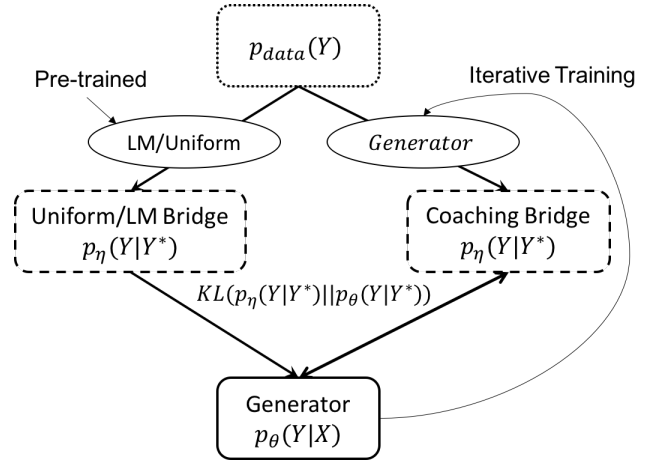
$p_{data}(Y)$

Pre-trained

Iterative Training

LM/Uniform

$Generator$

Uniform/LM Bridge
$p_{\eta}(Y|Y^{*})$

Coaching Bridge
$p_{\eta}(Y|Y^{*})$

$KL(p_{\eta}(Y|Y^{*})||p_{\theta}(Y|Y^{*}))$

Generator
$p_{\theta}(Y|X)$